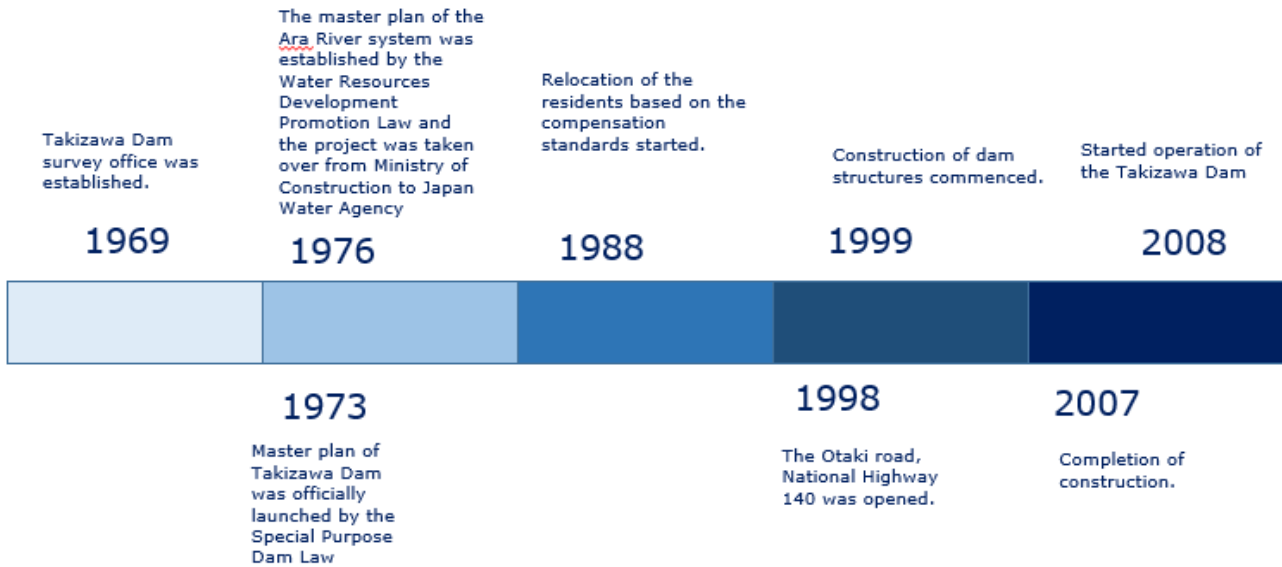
Takizawa Dam survey office was established.

1969

The master plan of the Ara River system was established by the Water Resources Development Promotion Law and the project was taken over from Ministry of Construction to Japan Water Agency

1976

Relocation of the residents based on the compensation standards started.

1988

Construction of dam structures commenced.

1999

Started operation of the Takizawa Dam

2008

1973

Master plan of Takizawa Dam was officially launched by the Special Purpose Dam Law

1998

The Otaki road, National Highway 140 was opened.

2007

Completion of construction.